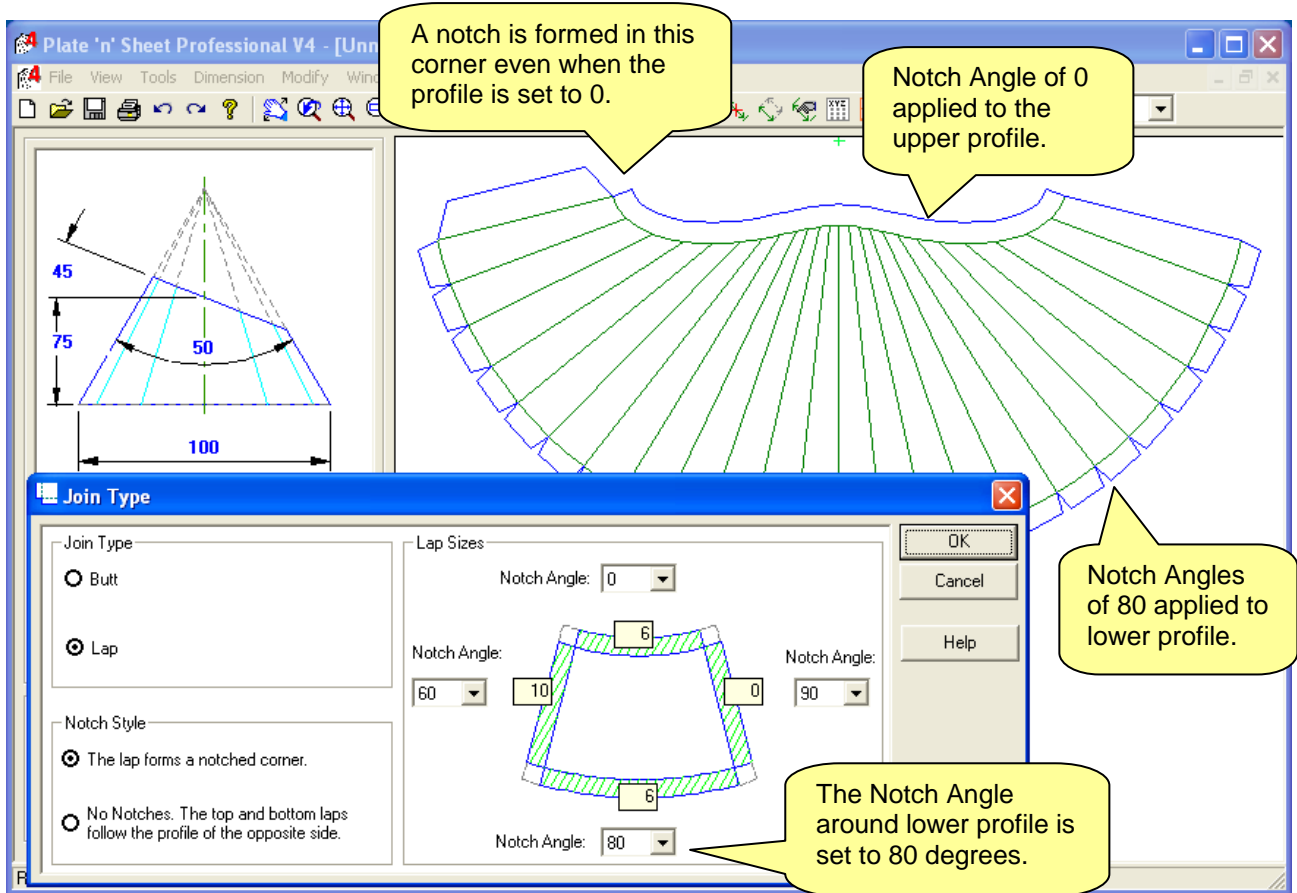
Plate 'n' Sheet Professional V4 - [Unn

File View Tools Dimension Modify Wind

A notch is formed in this corner even when the profile is set to 0.

Notch Angle of 0 applied to the upper profile.

45

75

50

100

Join Type

Join Type

Butt

Lap

Notch Style

The lap forms a notched corner.

No Notches. The top and bottom laps follow the profile of the opposite side.

Lap Sizes

Notch Angle: 0

Notch Angle:

60

10

6

0

Notch Angle:

90

6

Notch Angle: 80

OK

Cancel

Help

Notch Angles of 80 applied to lower profile.

The Notch Angle around lower profile is set to 80 degrees.